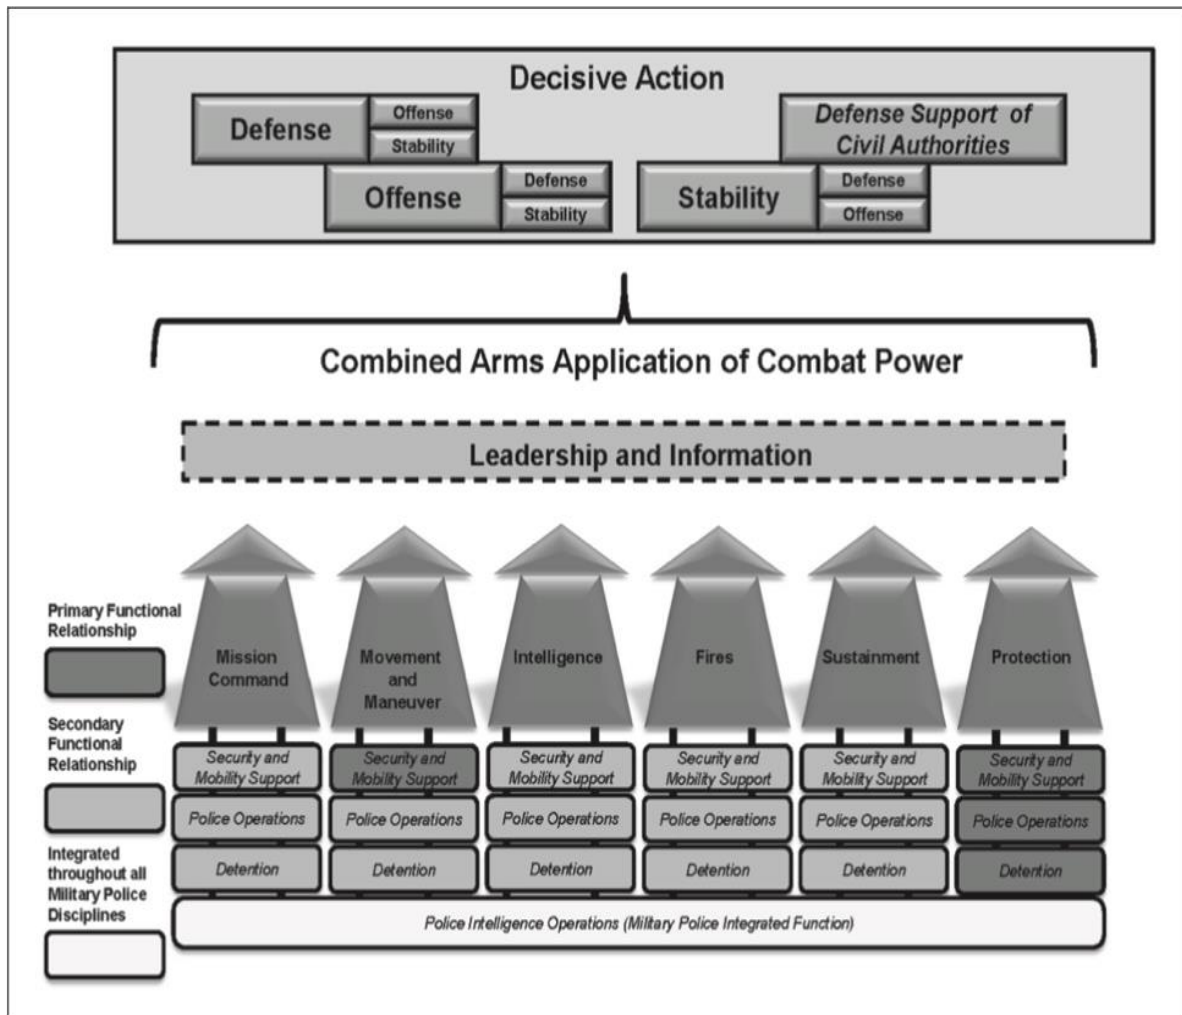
Decisive Action

Defense
Offense
Stability

Defense Support of Civil Authorities

Offense
Defense
Stability

Stability
Defense
Offense

Combined Arms Application of Combat Power

Leadership and Information

Primary Functional Relationship

Secondary Functional Relationship

Integrated throughout all Military Police Disciplines

Mission Command

Movement and Maneuver

Intelligence

Fires

Sustainment

Protection

| Security and Mobility Support | Security and Mobility Support | Security and Mobility Support | Security and Mobility Support | Security and Mobility Support | Security and Mobility Support |
|---|---|---|---|---|---|
| Police Operations | Police Operations | Police Operations | Police Operations | Police Operations | Police Operations |
| Detention | Detention | Detention | Detention | Detention | Detention |

Police Intelligence Operations (Military Police Integrated Function)